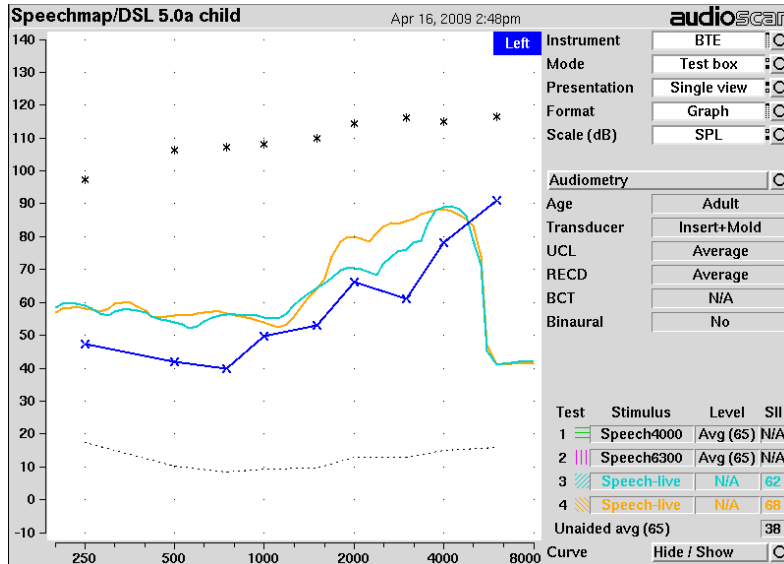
Speechmap/DSL 5.0a child
Apr 16, 2009 2:48pm
audioscan

Left

140
130
120
110
100
90
80
70
60
50
40
30
20
10
0
-10

250
500
1000
2000
4000
8000

| Instrument | BTE |
|---|---|
| Mode | Test box |
| Presentation | Single view |
| Format | Graph |
| Scale (dB) | SPL |

Audiometry

| Age | Adult |
|---|---|
| Transducer | Insert+Mold |
| UCL | Average |
| RECD | Average |
| BCT | N/A |
| Binaural | No |

| Test | Stimulus | Level | SII |
|---|---|---|---|
| 1 | Speech4000 | Avg (65) | N/A |
| 2 | Speech6300 | Avg (65) | N/A |
| 3 | Speech-live | N/A | 62 |
| 4 | Speech-live | N/A | 68 |

Unaided avg (65) 38

Curve Hide / Show